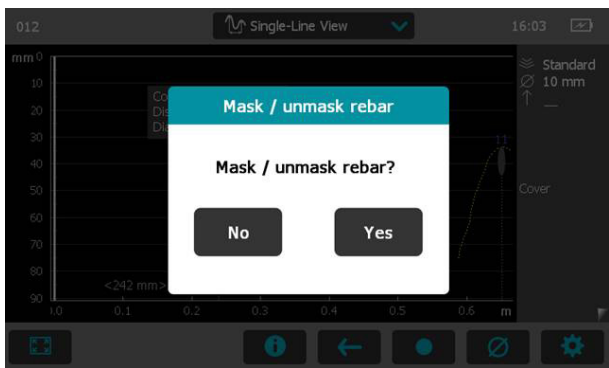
012

Single-Line View

16:03

mm 0

10

20

30

40

50

60

70

80

90

Co
Dis
Dia

<242 mm>

1.0 0.1 0.2 0.3 0.4 0.5 0.6 m

11

Standard
10 mm
—

Cover

Mask / unmask rebar

Mask / unmask rebar?

No

Yes